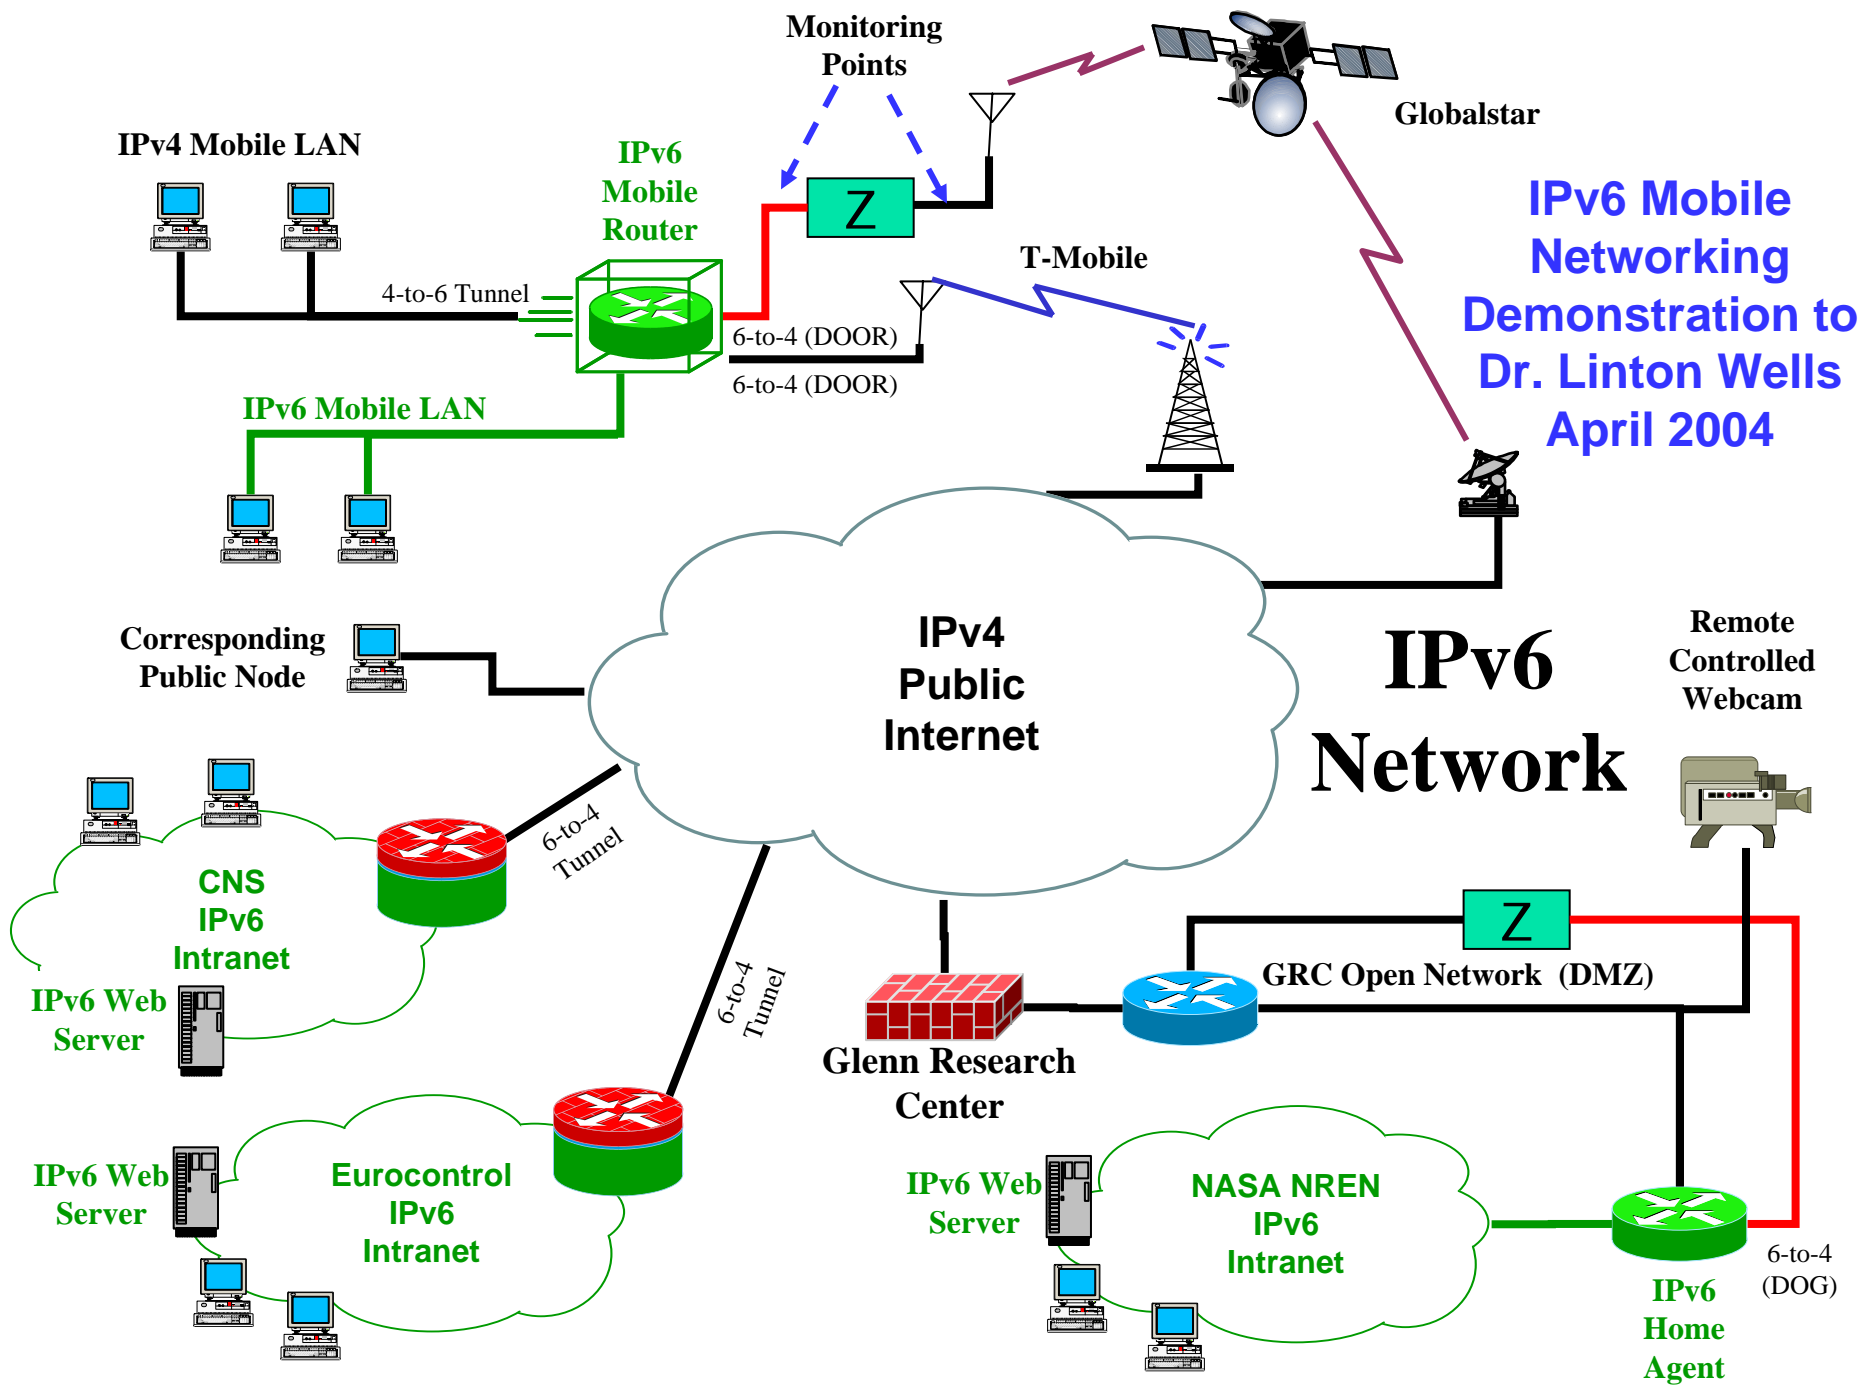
Monitoring Points

Globalstar

IPv4 Mobile LAN

IPv6 Mobile Router

Z

IPv6 Mobile Networking Demonstration to Dr. Linton Wells April 2004

T-Mobile

4-to-6 Tunnel

6-to-4 (DOOR)

6-to-4 (DOOR)

IPv6 Mobile LAN

Corresponding Public Node

IPv4 Public Internet

IPv6 Network

Remote Controlled Webcam

6-to-4 Tunnel

CNS IPv6 Intranet

IPv6 Web Server

6-to-4 Tunnel

Z

GRC Open Network (DMZ)

Glenn Research Center

IPv6 Web Server

Eurocontrol IPv6 Intranet

IPv6 Web Server

NASA NREN IPv6 Intranet

6-to-4 (DOG)

IPv6 Home Agent